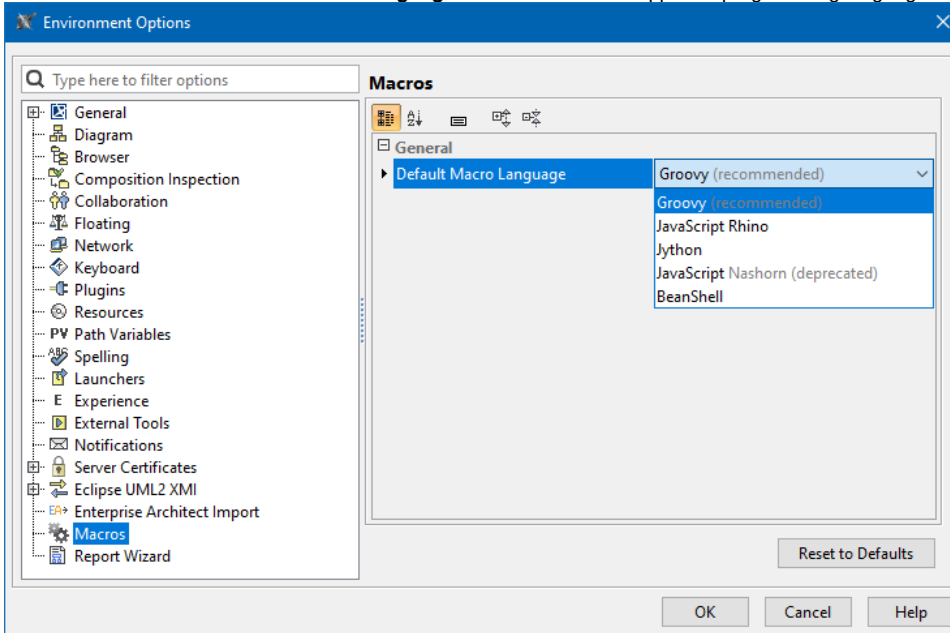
Environment Options

Type here to filter options

General
Diagram
Browser
Composition Inspection
Collaboration
Floating
Network
Keyboard
Plugins
Resources
PV Path Variables
Spelling
Launchers
E Experience
External Tools
Notifications
Server Certificates
Eclipse UML2 XMI
EA Enterprise Architect Import
Macros
Report Wizard

Macros

General
Default Macro Language | Groovy (recommended)

Groovy (recommended)
JavaScript Rhino
Jython
JavaScript Nashorn (deprecated)
BeanShell

Reset to Defaults

OK Cancel Help